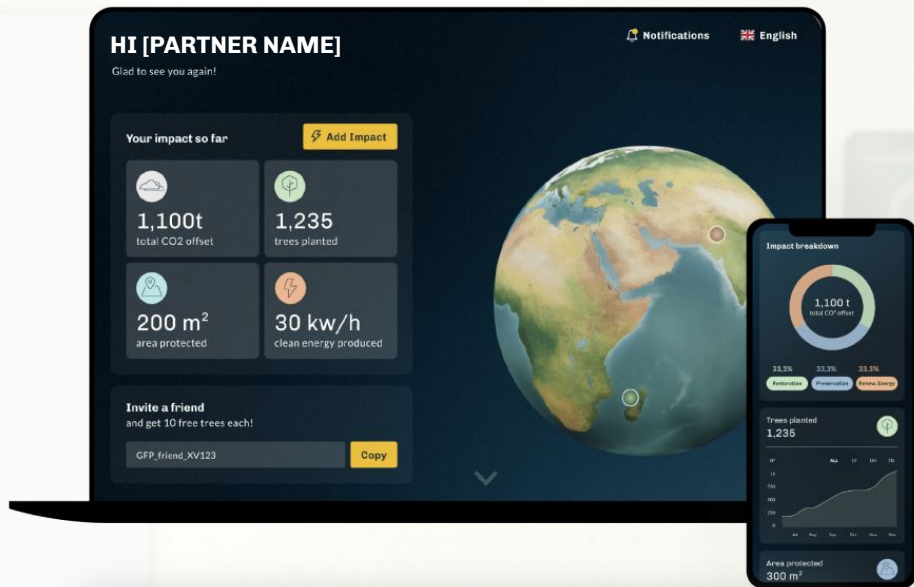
HI [PARTNER NAME]
Glad to see you again!

Notifications
English

Your impact so far
Add Impact

1,100t
total CO2 offset

1,235
trees planted

200 m$^2$
area protected

30 kw/h
clean energy produced

Invite a friend
and get 10 free trees each!

GFP_friend_XV123
Copy

Impact breakdown
1,100 t
total CO$^2$ offset

33,3%
Restoration
33,3%
Preservation
33,3%
Renew. Energy

Trees planted
1,235

ALL 1Y 1M 7D

Area protected
300 m$^2$